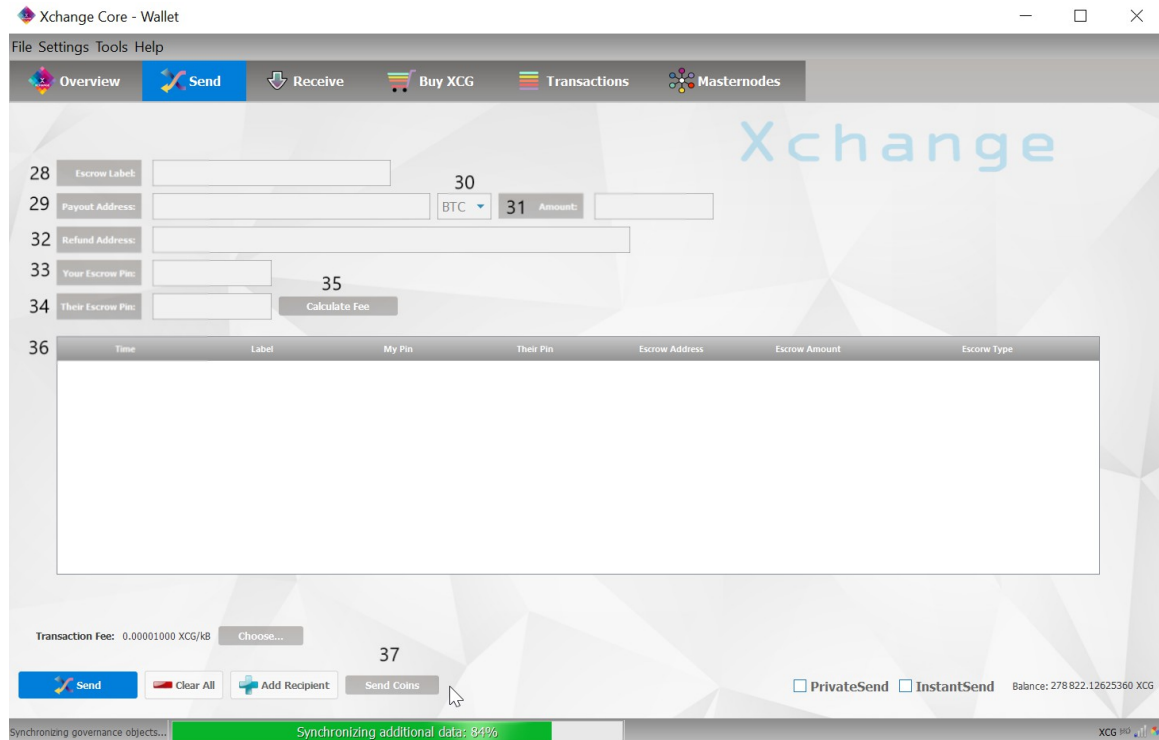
Xchange Core - Wallet

File Settings Tools Help

Overview Send Receive Buy XCG Transactions Masternodes

Xchange

28 Escrow Label:

29 Payout Address: 30 BTC 31 Amount:

32 Refund Address:

33 Your Escrow Pin:

34 Their Escrow Pin: 35 Calculate Fee

36

| Time | Label | My Pin | Their Pin | Escrow Address | Escrow Amount | Escorw Type |
|---|---|---|---|---|---|---|

Transaction Fee: 0.00001000 XCG/kB Choose...

Send Clear All Add Recipient 37 Send Coins

PrivateSend InstantSend Balance: 278 822.12625360 XCG

Synchronizing governance objects... Synchronizing additional data: 84% XCG